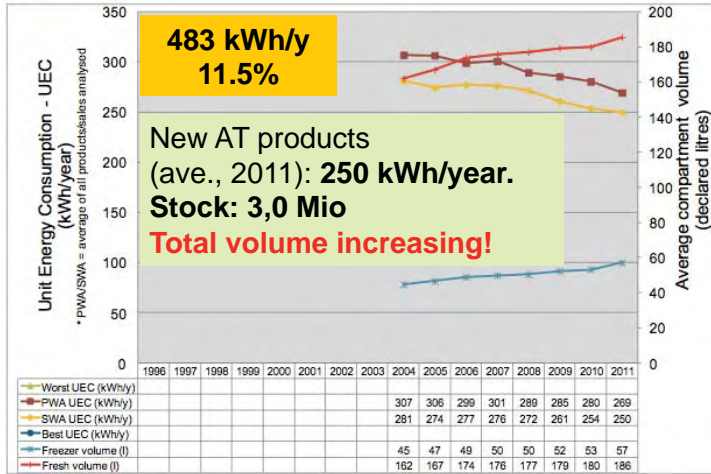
483 kWh/y
11.5%

New AT products (ave., 2011): **250 kWh/year.**
**Stock: 3,0 Mio**
**Total volume increasing!**

Unit Energy Consumption - UEC (kWh/year)
* PWA/SWA = average of all products/sales analysed

Average compartment volume (declared litres)

350
300
250
200
150
100
50
0

200
180
160
140
120
100
80
60
40
20
0

| | 1996 | 1997 | 1998 | 1999 | 2000 | 2001 | 2002 | 2003 | 2004 | 2005 | 2006 | 2007 | 2008 | 2009 | 2010 | 2011 |
|---|---|---|---|---|---|---|---|---|---|---|---|---|---|---|---|---|
| Worst UEC (kWh/y) | | | | | | | | | | | | | | | | |
| PWA UEC (kWh/y) | | | | | | | | | 307 | 306 | 299 | 301 | 289 | 285 | 280 | 269 |
| SWA UEC (kWh/y) | | | | | | | | | 281 | 274 | 277 | 276 | 272 | 261 | 254 | 250 |
| Best UEC (kWh/y) | | | | | | | | | | | | | | | | |
| Freezer volume (l) | | | | | | | | | 45 | 47 | 49 | 50 | 50 | 52 | 53 | 57 |
| Fresh volume (l) | | | | | | | | | 162 | 167 | 174 | 176 | 177 | 179 | 180 | 186 |